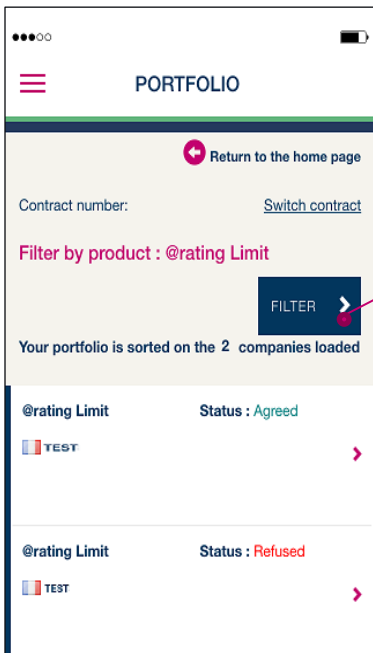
PORTFOLIO

Return to the home page

Contract number:

Switch contract

Filter by product : @rating Limit

FILTER

Your portfolio is sorted on the 2 companies loaded

@rating Limit

Status : Agreed

TEST

@rating Limit

Status : Refused

TEST